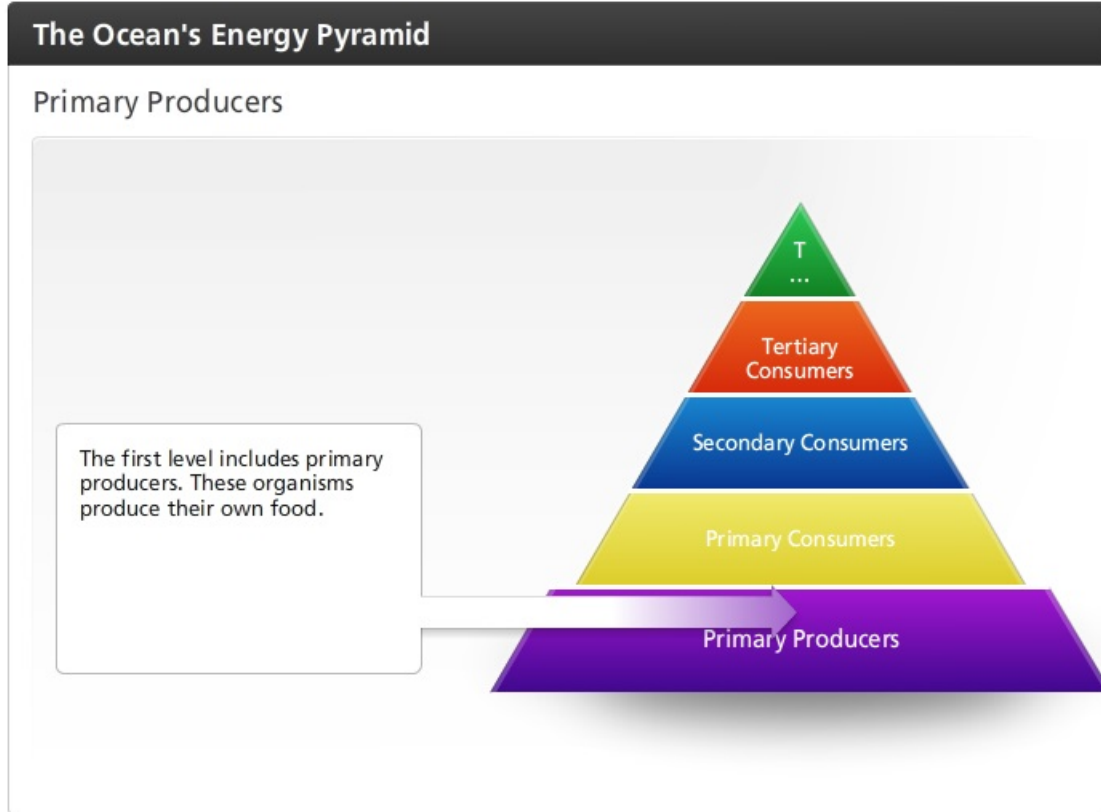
The Ocean's Energy Pyramid

Primary Producers

The first level includes primary producers. These organisms produce their own food.

T
...

Tertiary Consumers

Secondary Consumers

Primary Consumers

Primary Producers